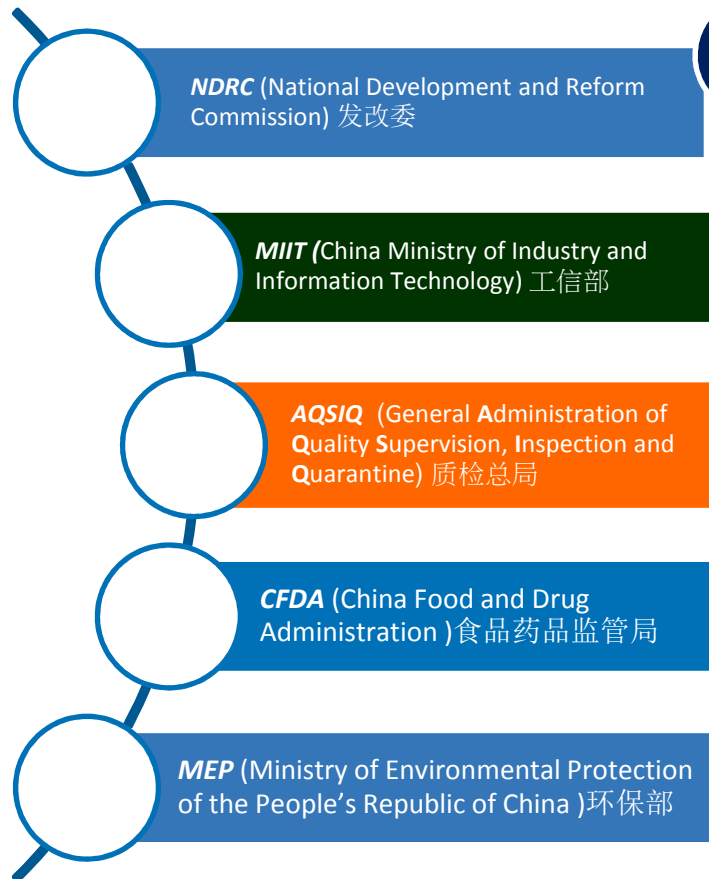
NDRC (National Development and Reform Commission) 发改委

MIIT (China Ministry of Industry and Information Technology) 工信部

AQSIQ (General Administration of Quality Supervision, Inspection and Quarantine) 质检总局

CFDA (China Food and Drug Administration )食品药品监管局

MEP (Ministry of Environmental Protection of the People’s Republic of China )环保部